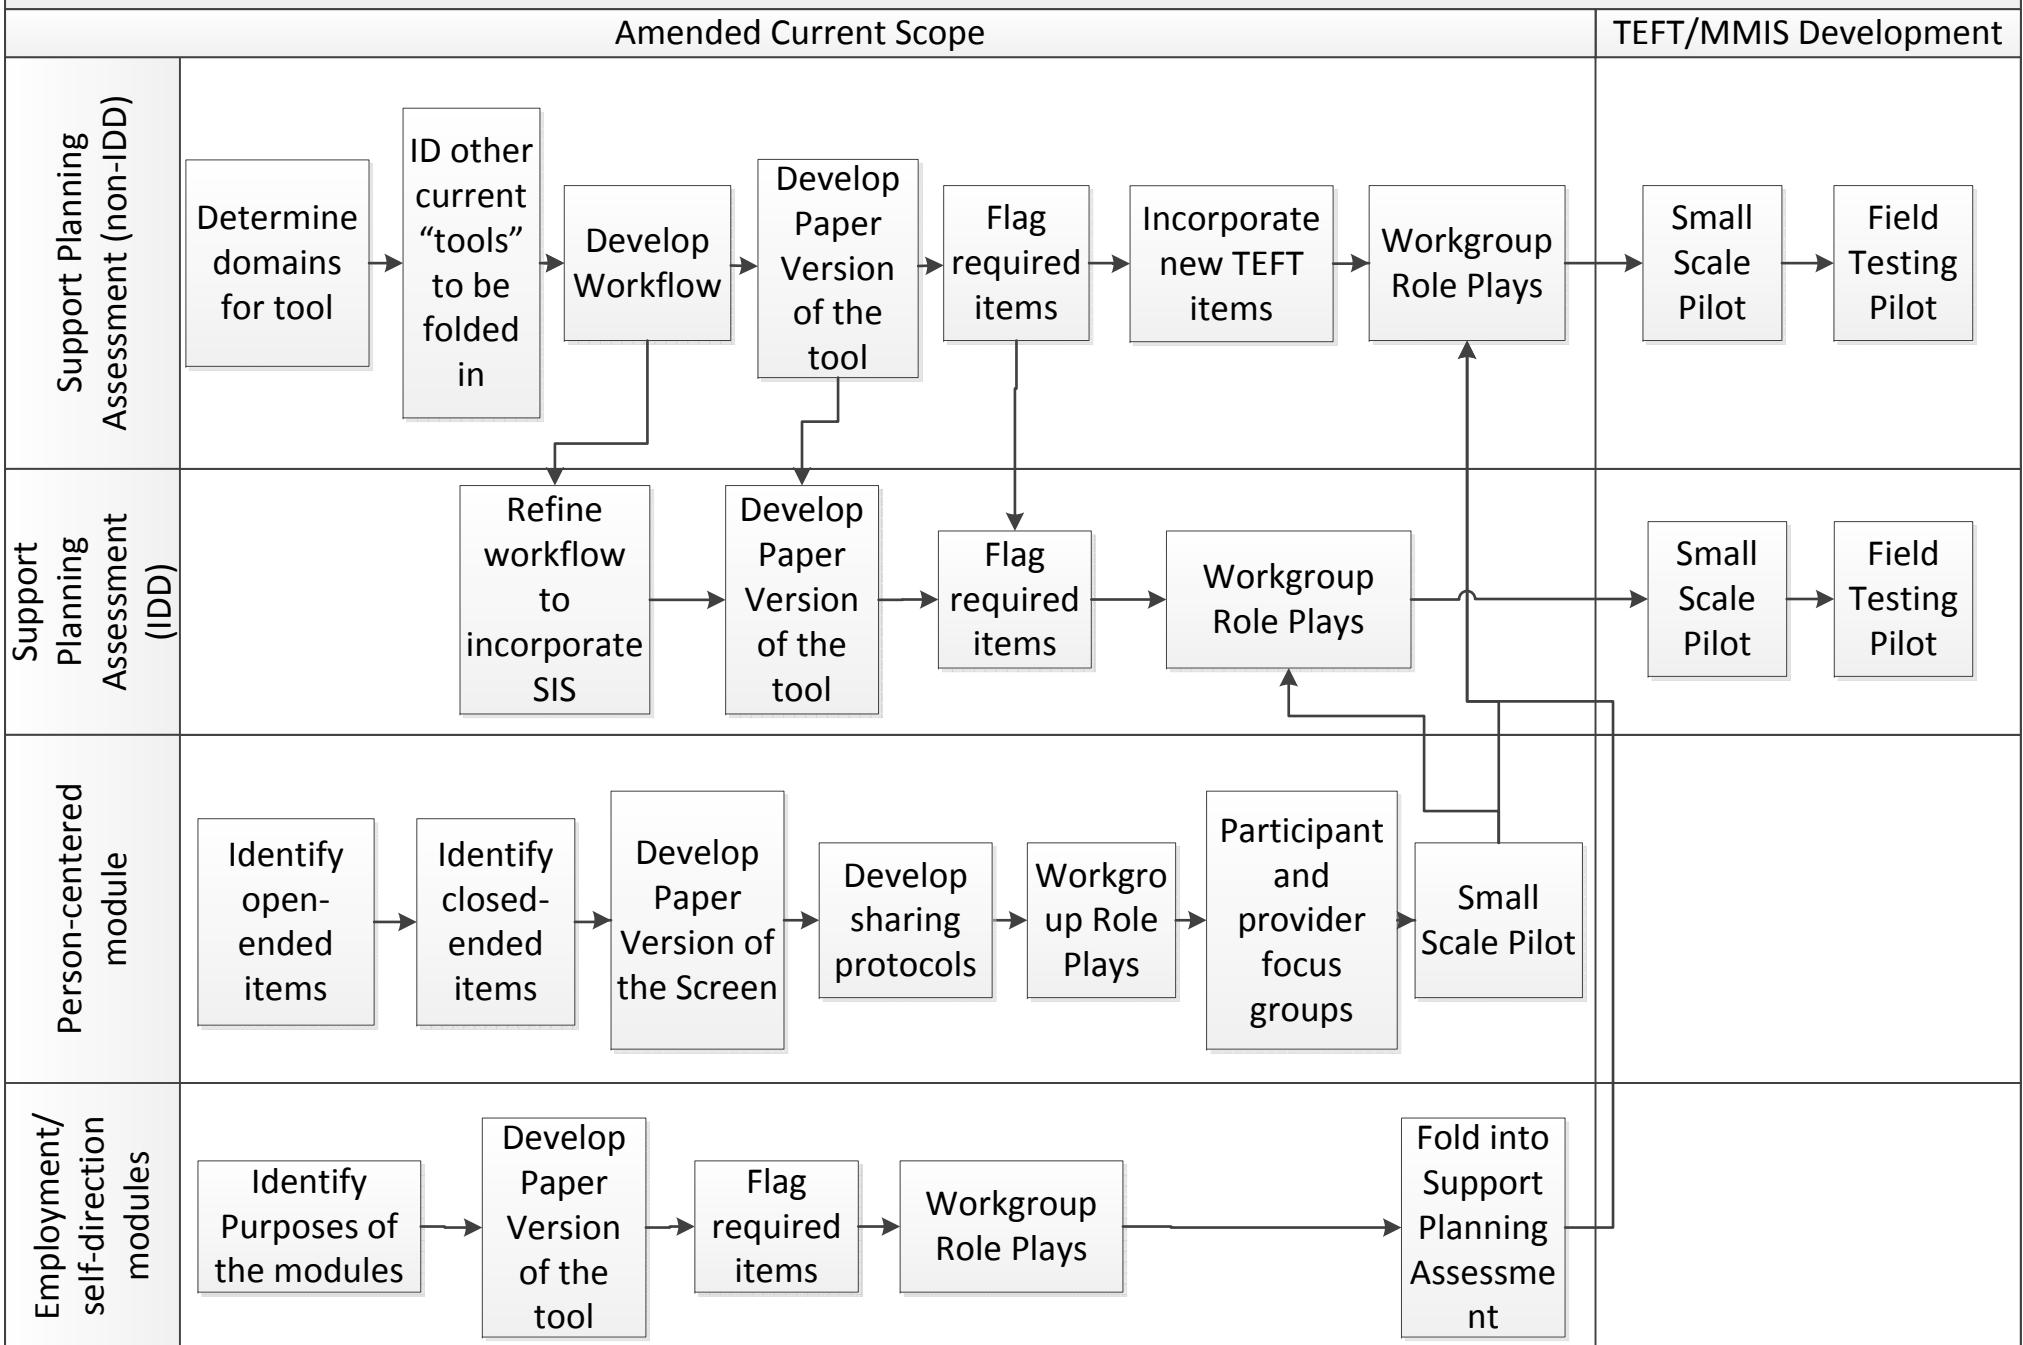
Amended Current Scope

TEFT/MMIS Development

Support Planning Assessment (non-IDD)

Determine domains for tool

ID other current "tools" to be folded in

Develop Workflow

Develop Paper Version of the tool

Flag required items

Incorporate new TEFT items

Workgroup Role Plays

Small Scale Pilot

Field Testing Pilot

Support Planning Assessment (IDD)

Refine workflow to incorporate SIS

Develop Paper Version of the tool

Flag required items

Workgroup Role Plays

Small Scale Pilot

Field Testing Pilot

Person-centered module

Identify open-ended items

Identify closed-ended items

Develop Paper Version of the Screen

Develop sharing protocols

Workgroup Role Plays

Participant and provider focus groups

Small Scale Pilot

Employment/ self-direction modules

Identify Purposes of the modules

Develop Paper Version of the tool

Flag required items

Workgroup Role Plays

Fold into Support Planning Assessment